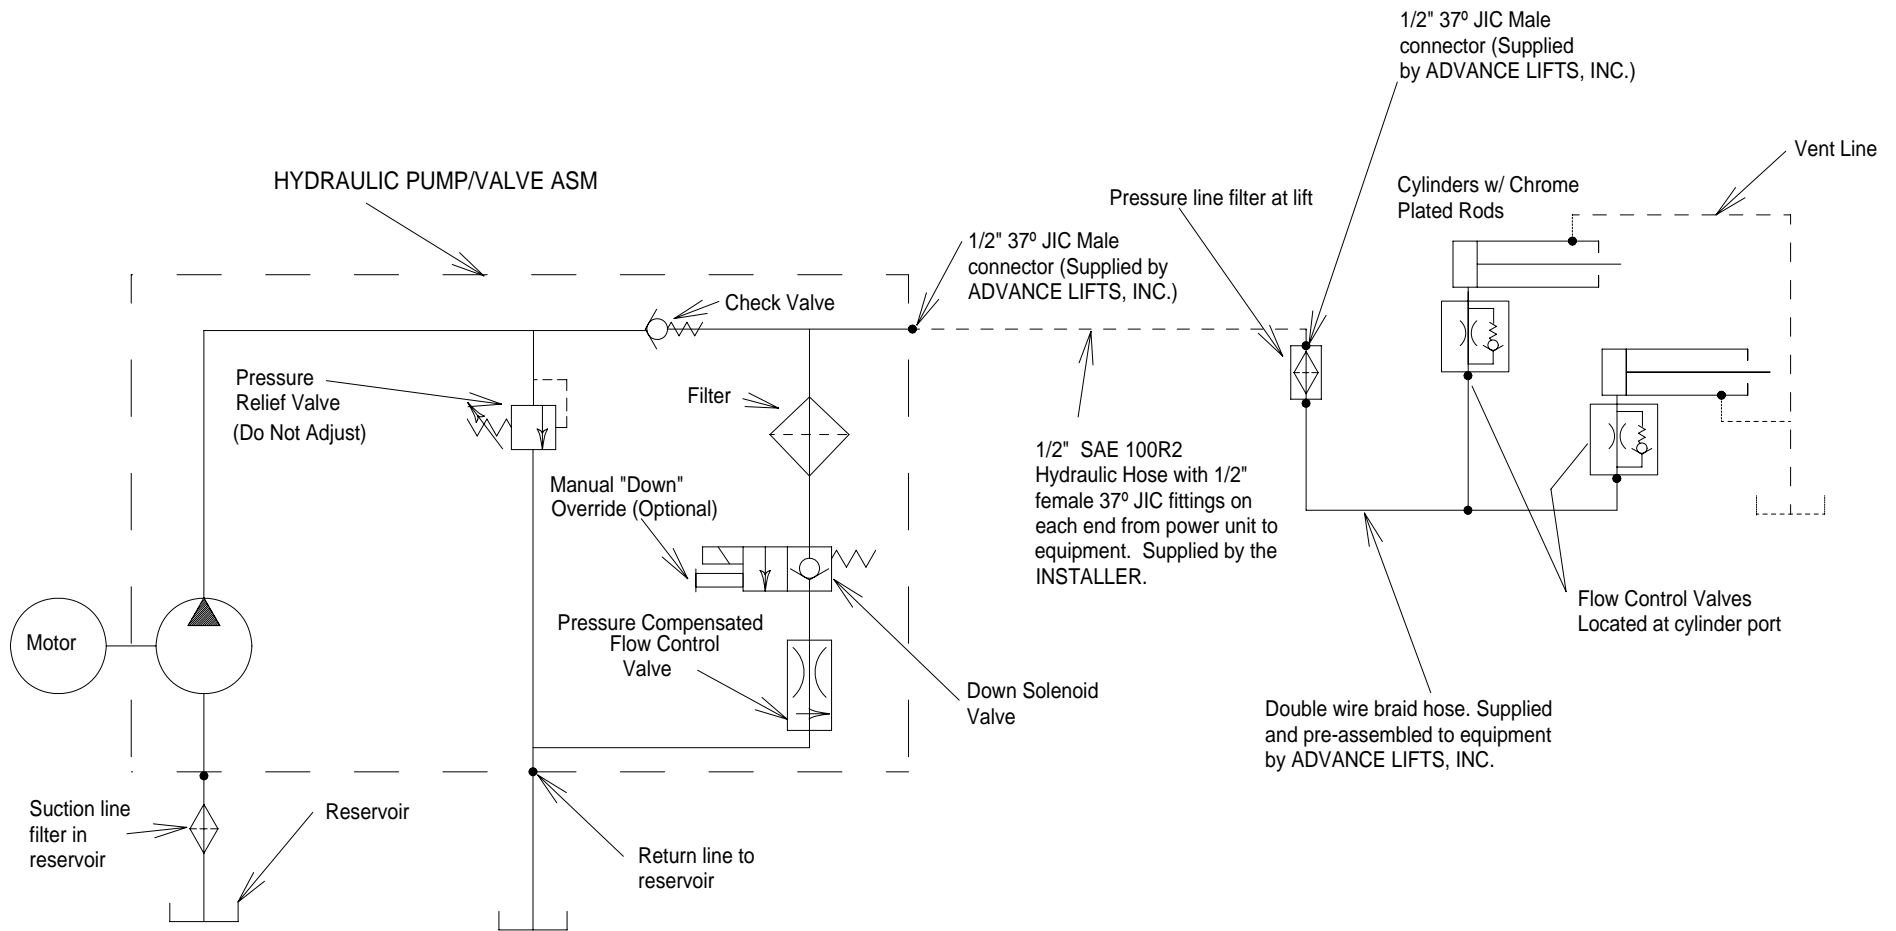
1/2" 37º JIC Male connector (Supplied by ADVANCE LIFTS, INC.)

Vent Line

HYDRAULIC PUMP/VALVE ASM

Pressure line filter at lift

Cylinders w/ Chrome Plated Rods

1/2" 37º JIC Male connector (Supplied by ADVANCE LIFTS, INC.)

Check Valve

Pressure Relief Valve (Do Not Adjust)

Filter

1/2" SAE 100R2 Hydraulic Hose with 1/2" female 37º JIC fittings on each end from power unit to equipment. Supplied by the INSTALLER.

Manual "Down" Override (Optional)

Motor

Pressure Compensated Flow Control Valve

Down Solenoid Valve

Flow Control Valves Located at cylinder port

Double wire braid hose. Supplied and pre-assembled to equipment by ADVANCE LIFTS, INC.

Suction line filter in reservoir

Reservoir

Return line to reservoir